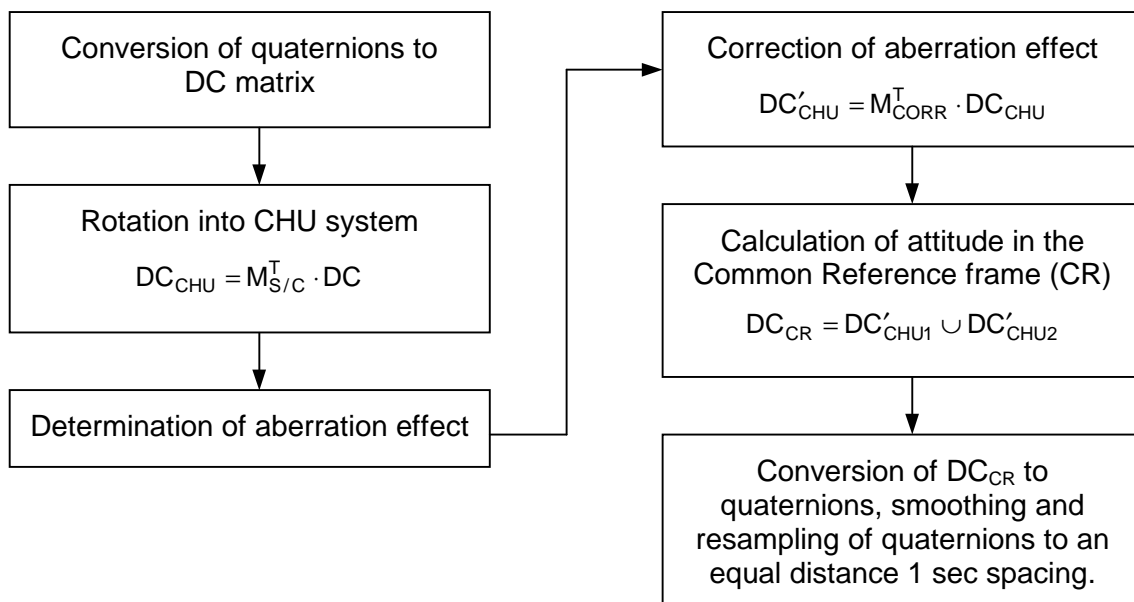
Conversion of quaternions to DC matrix

Rotation into CHU system

$DC_{CHU} = M_{S/C}^{T} \cdot DC$

Determination of aberration effect

Correction of aberration effect

$DC'_{CHU} = M_{CORR}^{T} \cdot DC_{CHU}$

Calculation of attitude in the Common Reference frame (CR)

$DC_{CR} = DC'_{CHU1} \cup DC'_{CHU2}$

Conversion of $DC_{CR}$ to quaternions, smoothing and resampling of quaternions to an equal distance 1 sec spacing.